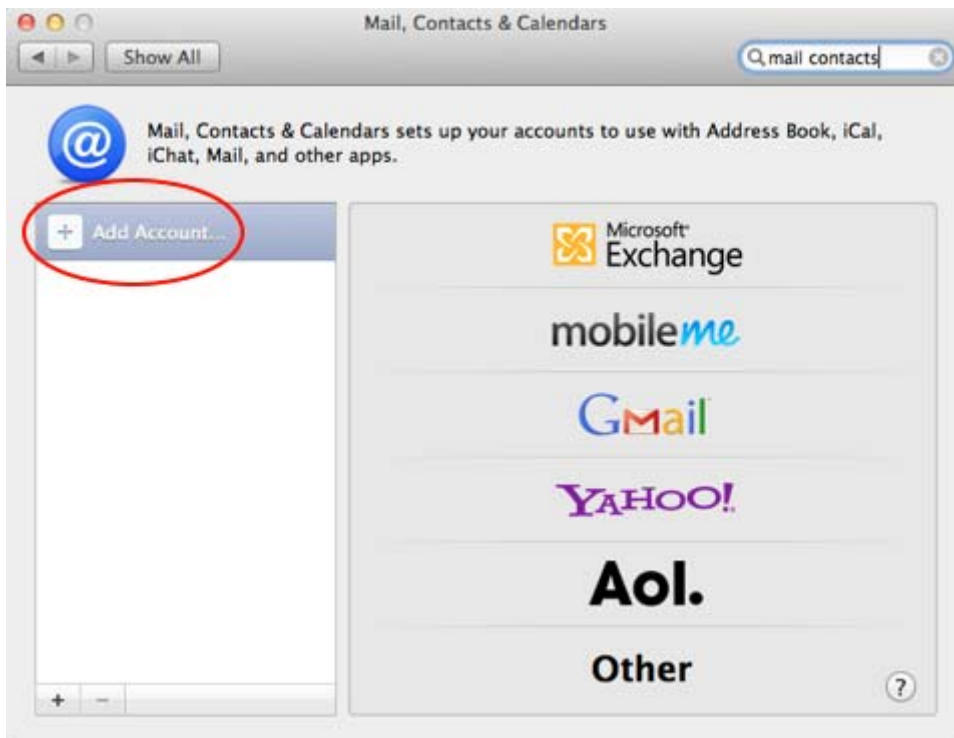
Mail, Contacts & Calendars

Show All

mail contacts

Mail, Contacts & Calendars sets up your accounts to use with Address Book, iCal, iChat, Mail, and other apps.

+ Add Account...

Microsoft Exchange

mobileme

GMail

YAHOO!

Aol.

Other

?

+ −